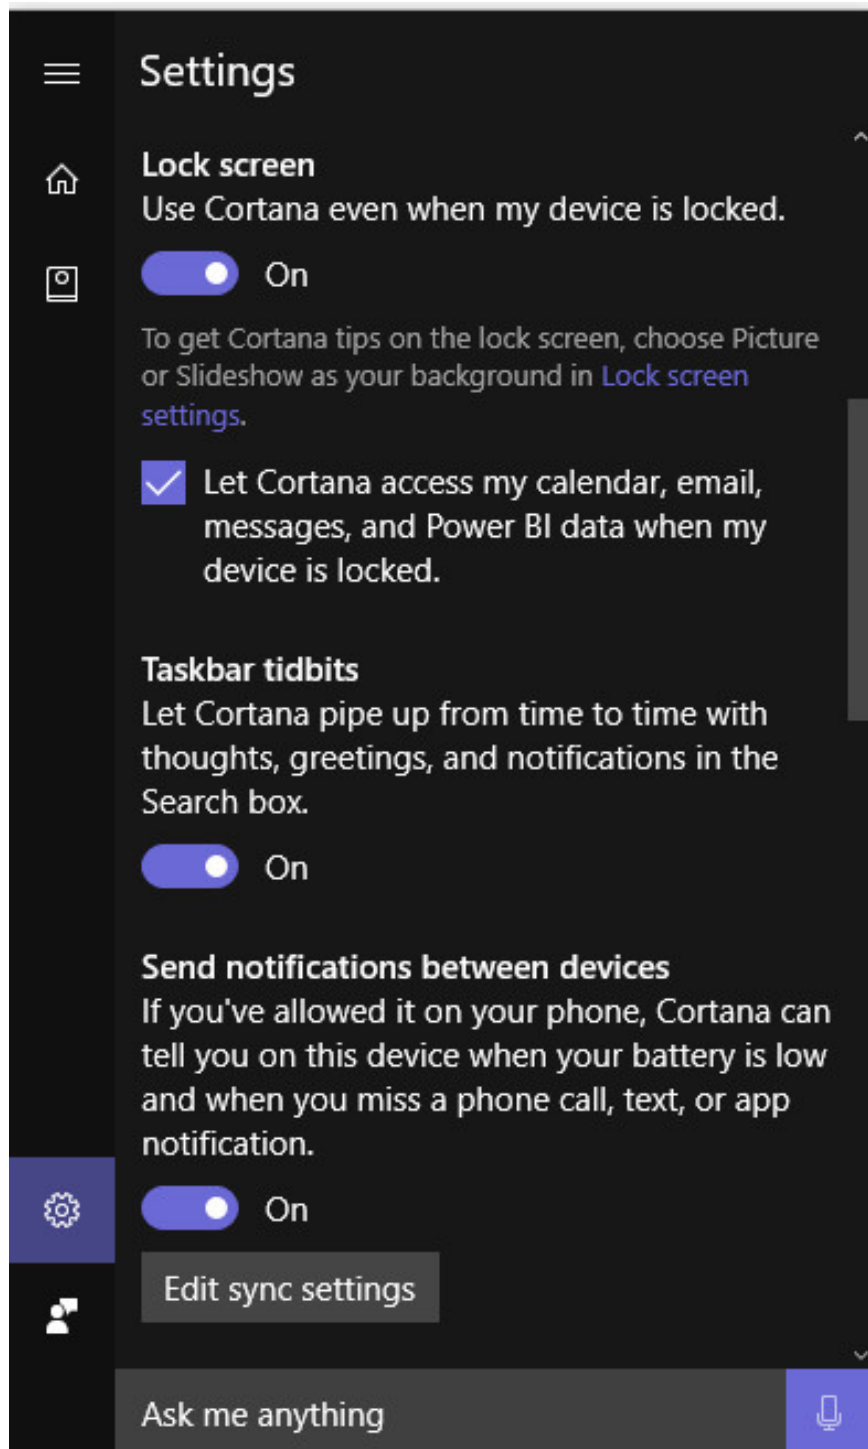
Settings

Lock screen
Use Cortana even when my device is locked.

On

To get Cortana tips on the lock screen, choose Picture or Slideshow as your background in Lock screen settings.

Let Cortana access my calendar, email, messages, and Power BI data when my device is locked.

Taskbar tidbits
Let Cortana pipe up from time to time with thoughts, greetings, and notifications in the Search box.

On

Send notifications between devices
If you've allowed it on your phone, Cortana can tell you on this device when your battery is low and when you miss a phone call, text, or app notification.

On

Edit sync settings

Ask me anything